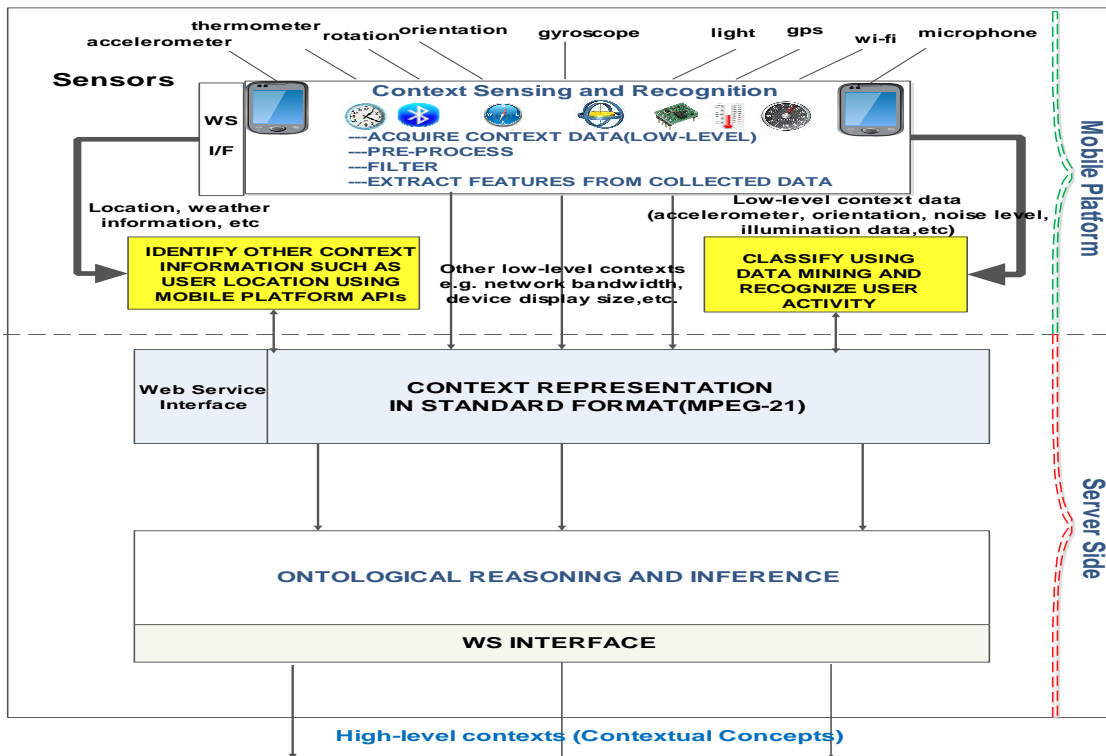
thermometer
accelerometer
rotation
orientation
gyroscope
light
gps
wi-fi
microphone

Sensors

WS
I/F

Context Sensing and Recognition
---ACQUIRE CONTEXT DATA(LOW-LEVEL)
---PRE-PROCESS
---FILTER
---EXTRACT FEATURES FROM COLLECTED DATA

Mobile Platform

Location, weather information, etc

Low-level context data (accelerometer, orientation, noise level, illumination data,etc)

IDENTIFY OTHER CONTEXT INFORMATION SUCH AS USER LOCATION USING MOBILE PLATFORM APIs

Other low-level contexts e.g. network bandwidth, device display size,etc.

CLASSIFY USING DATA MINING AND RECOGNIZE USER ACTIVITY

Web Service Interface

CONTEXT REPRESENTATION IN STANDARD FORMAT(MPEG-21)

Server Side

ONTOLOGICAL REASONING AND INFERENCE

WS INTERFACE

High-level contexts (Contextual Concepts)